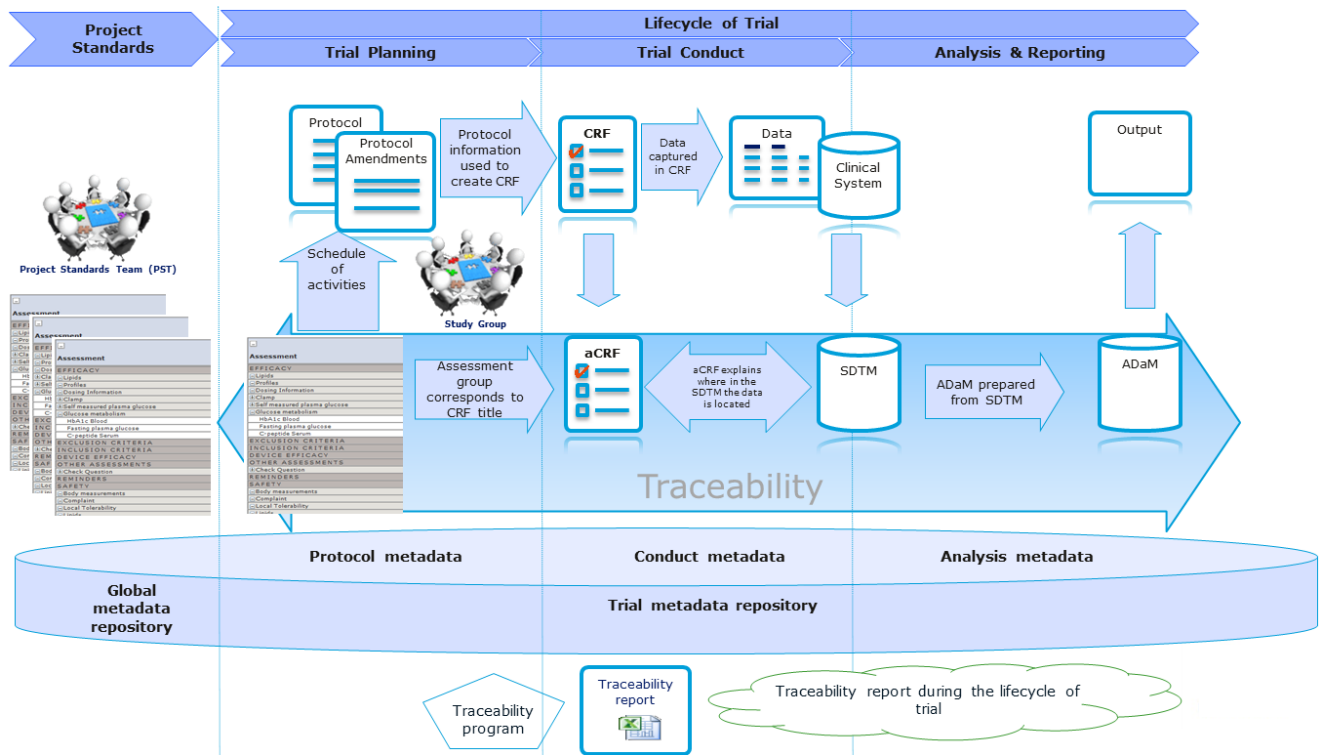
Project Standards

Lifecycle of Trial

Trial Planning

Trial Conduct

Analysis & Reporting

Protocol

Protocol Amendments

Protocol information used to create CRF

CRF

Data captured in CRF

Data

Clinical System

Output

Project Standards Team (PST)

Schedule of activities

Study Group

Assessment

EFFICACY
Lipids
Profiles
Dosing Information
Clamp
Self measured plasma glucose
Glucose metabolism
HbA1c Blood
Fasting plasma glucose
C-peptide Serum
EXCLUSION CRITERIA
INCLUSION CRITERIA
DEVICE EFFICACY
OTHER ASSESSMENTS
Check Question
REMINDERS
SAFETY
Body measurements
Complaint
Local Tolerability

Assessment group corresponds to CRF title

aCRF

aCRF explains where in the SDTM the data is located

SDTM

ADaM prepared from SDTM

ADaM

Traceability

Protocol metadata

Conduct metadata

Analysis metadata

Global metadata repository

Trial metadata repository

Traceability program

Traceability report

Traceability report during the lifecycle of trial